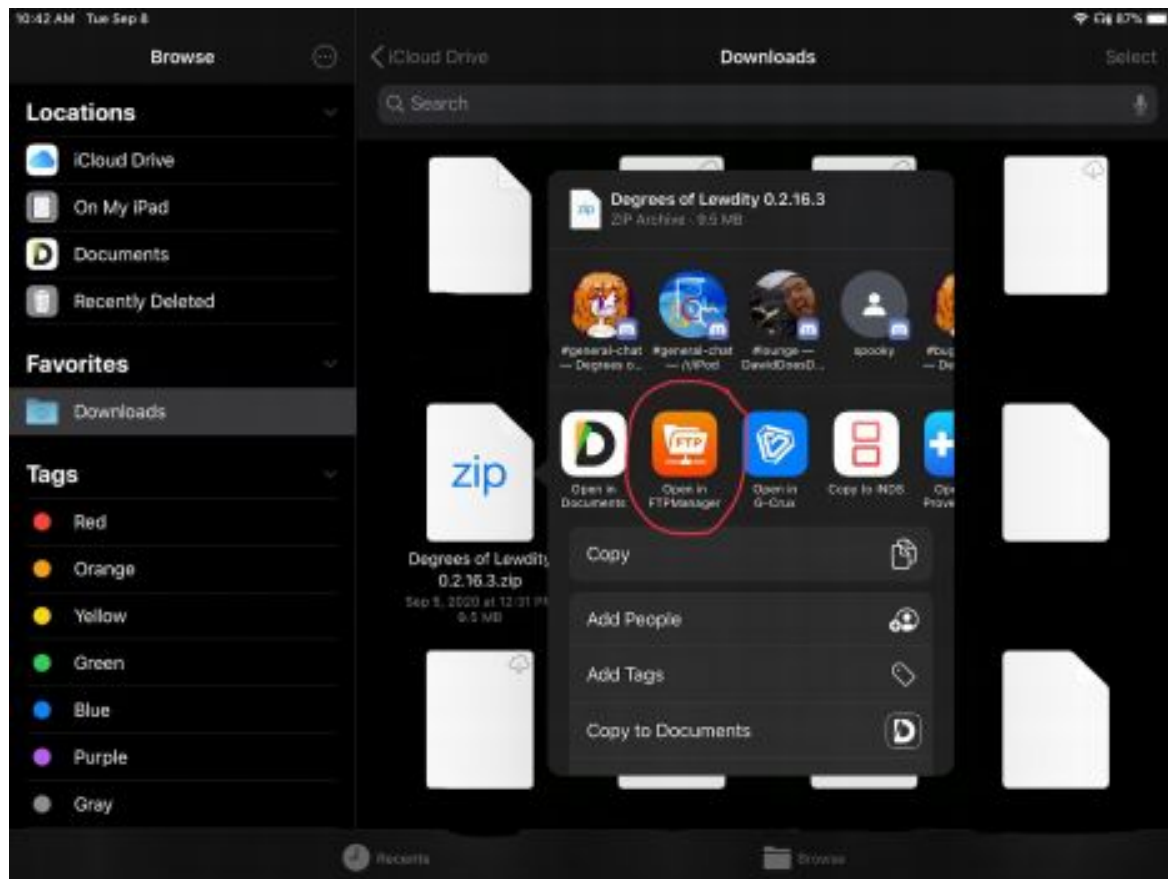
10:42 AM Tue Sep 8
87%

Browse

Locations
iCloud Drive
On My iPad
Documents
Recently Deleted

Favorites
Downloads

Tags
Red
Orange
Yellow
Green
Blue
Purple
Gray

iCloud Drive
Downloads
Select
Search

zip
Degrees of Lewdity 0.2.16.3.zip
Sep 8, 2020 at 12:31 PM
9.5 MB

Degrees of Lewdity 0.2.16.3
ZIP Archive · 9.5 MB

#general-chat — Degrees o...
#general-chat — /VPod
#lounge — DavidDoesD...
spooky
#bug — De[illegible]

Open in Documents
Open in FTPManager
Open in G-Crux
Copy to iNDS
Ope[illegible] Prove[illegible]

FTP

Copy
Add People
Add Tags
Copy to Documents

Recents
Browse